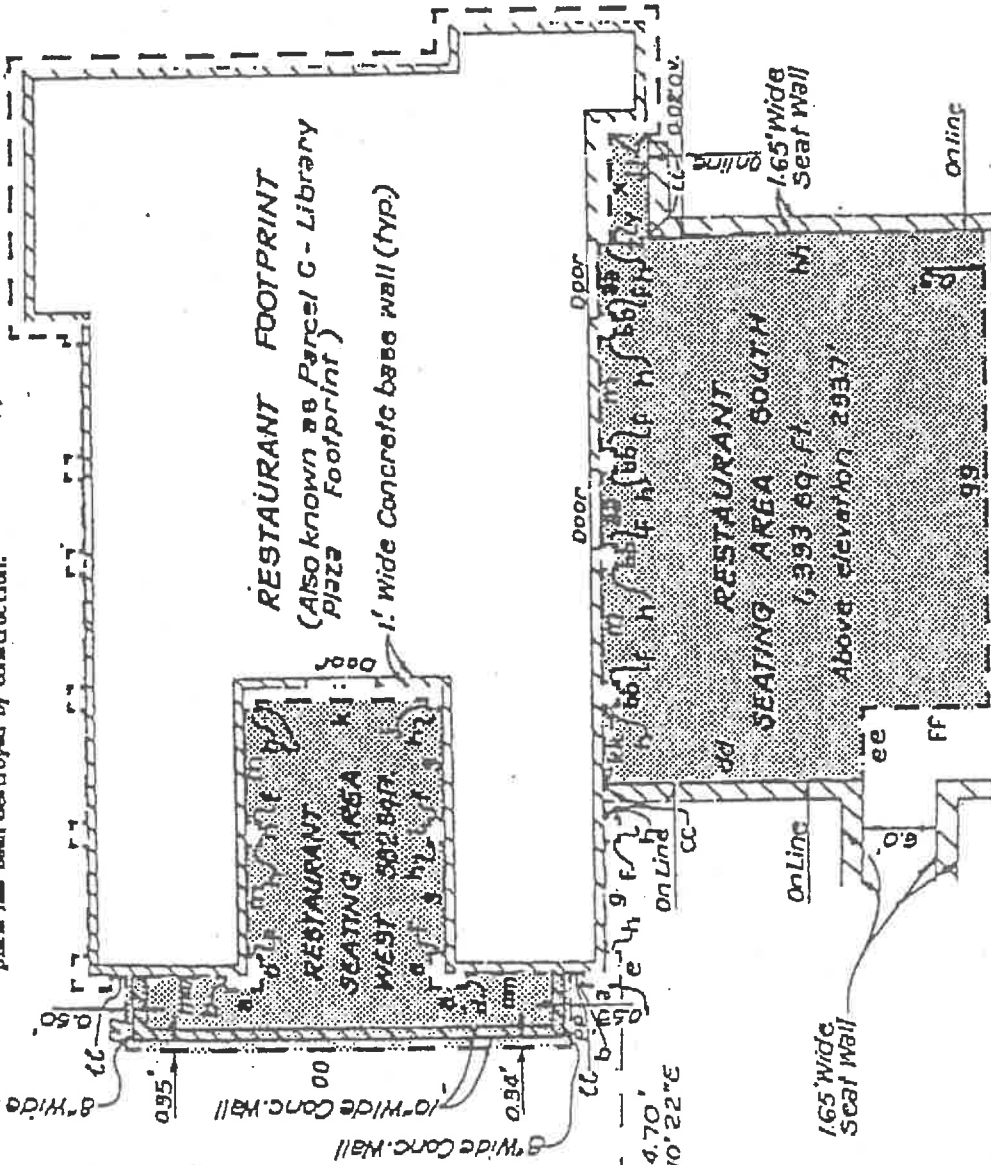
RESTAURANT FOOTPRINT
(Also known as Parcel G - Library Plaza Footprint)

1' Wide Concrete base wall (typ.)

RESTAURANT SEATING AREA WEST 582 Sq.ft.

RESTAURANT SEATING AREA SOUTH 1,393 Sq. Ft.
Above elevation 2837'

door
Door
Door

8"Wide
10"Wide Conc. Wall
8"Wide Conc. Wall
1.65'Wide Seat Wall
1.65'Wide Seat Wall

0.95'
0.94'
0.50'
0.6'

On Line
OnLine
OnLine
On Line

cc
cc
cc
dd
ee
FF
gg
oo
mm

4.70'
0°10'22"E

approx.